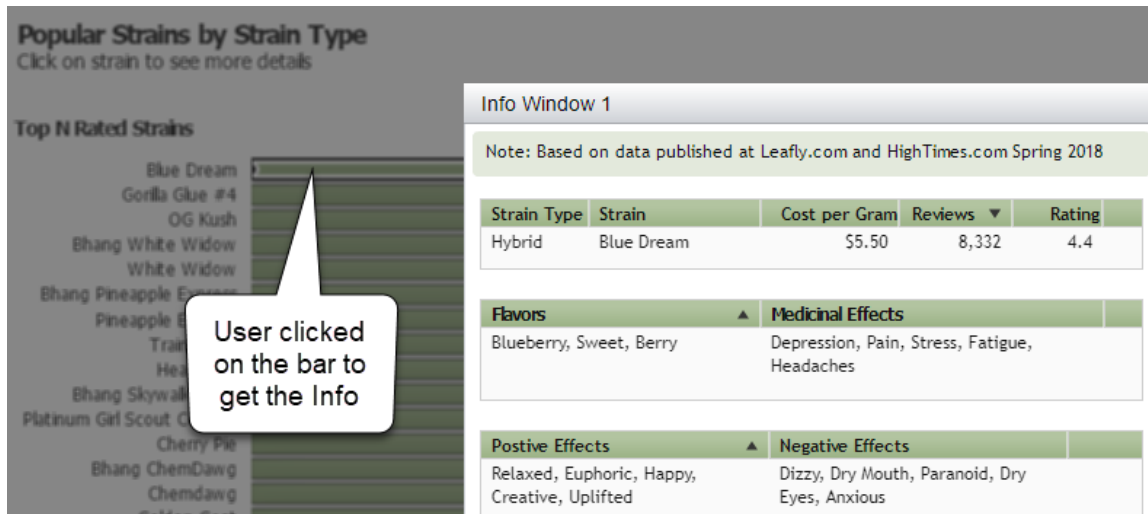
Popular Strains by Strain Type
Click on strain to see more details

Top N Rated Strains

Blue Dream
Gorilla Glue #4
OG Kush
Bhang White Widow
White Widow
Bhang Pineapple Ex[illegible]
Pineapple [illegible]
Trai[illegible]
Hea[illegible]
Bhang Skywal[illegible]
Platinum Girl Scout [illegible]
Cherry Pie
Bhang ChemDawg
Chemdawg

User clicked on the bar to get the Info

Info Window 1

Note: Based on data published at Leafly.com and HighTimes.com Spring 2018

| Strain Type | Strain | Cost per Gram | Reviews ▼ | Rating |
|---|---|---|---|---|
| Hybrid | Blue Dream | $5.50 | 8,332 | 4.4 |

| Flavors ▲ | Medicinal Effects |
|---|---|
| Blueberry, Sweet, Berry | Depression, Pain, Stress, Fatigue, Headaches |

| Postive Effects ▲ | Negative Effects |
|---|---|
| Relaxed, Euphoric, Happy, Creative, Uplifted | Dizzy, Dry Mouth, Paranoid, Dry Eyes, Anxious |